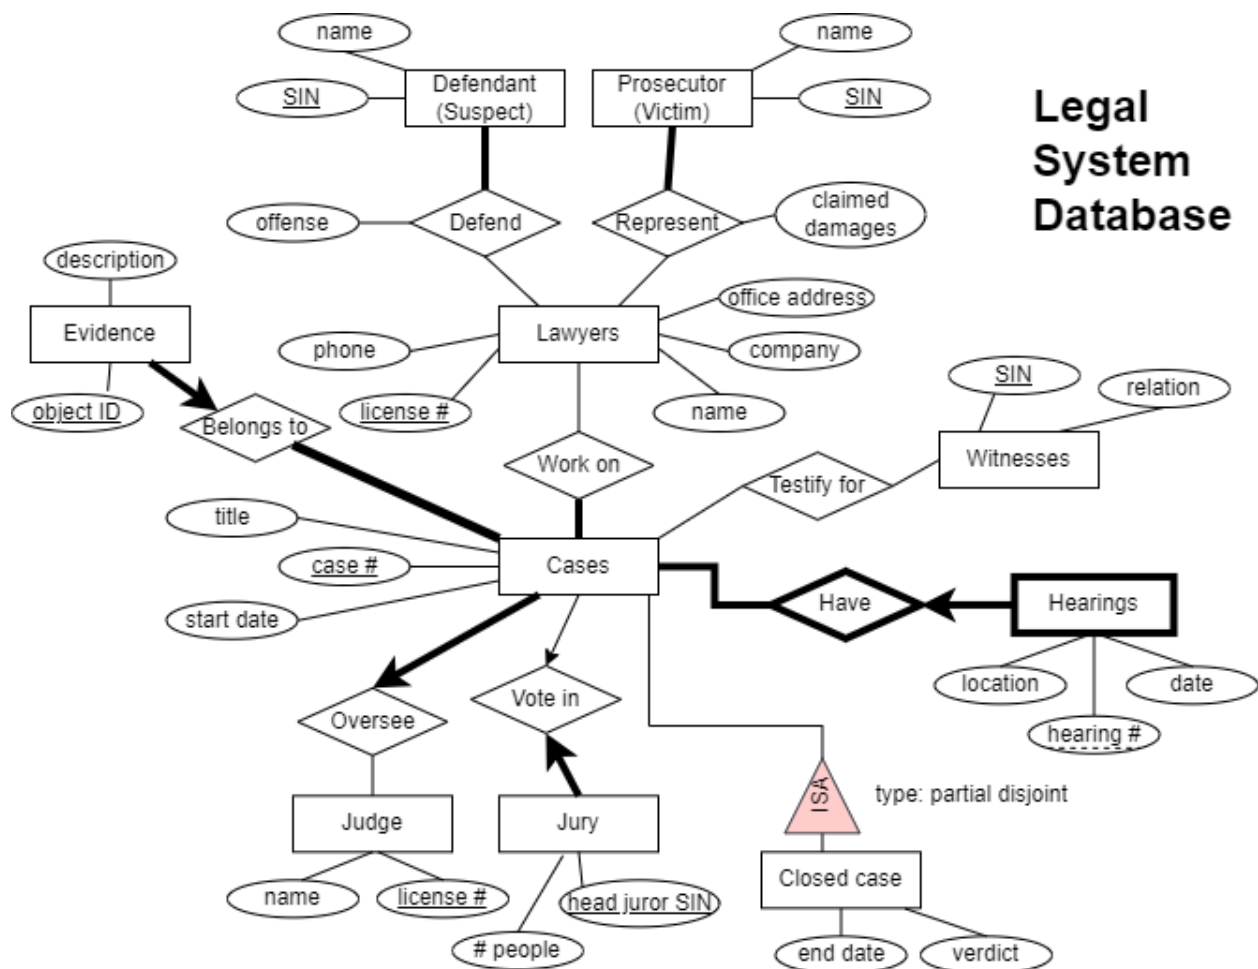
Legal System Database

name
SIN
Defendant (Suspect)

name
Prosecutor (Victim)
SIN

offense
Defend
Represent
claimed damages

description
Evidence
object ID
Belongs to

office address
phone
Lawyers
company
license #
name

SIN
relation
Witnesses
Work on
Testify for

title
case #
Cases
start date

Have
Hearings
location
date
hearing #

Oversee
Vote in
ISA
type: partial disjoint

Judge
name
license #

Jury
# people
head juror SIN

Closed case
end date
verdict